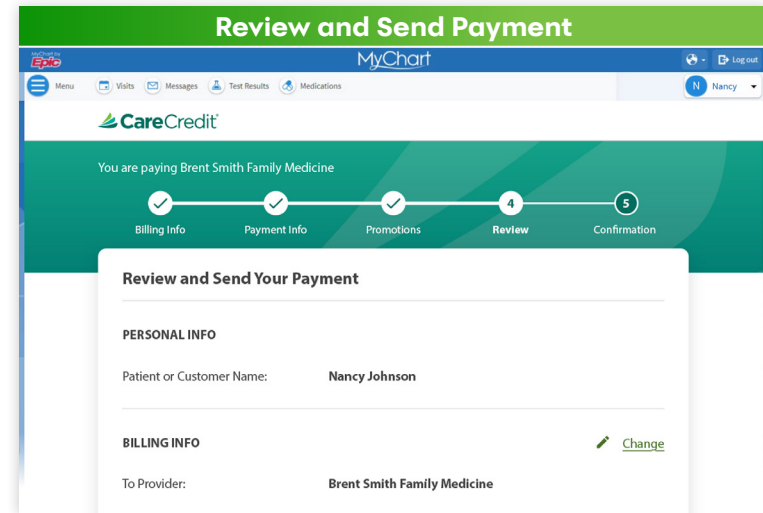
Review and Send Payment

MyChart by Epic

MyChart

Log out

Menu

Visits

Messages

Test Results

Medications

N Nancy

CareCredit

You are paying Brent Smith Family Medicine

Billing Info

Payment Info

Promotions

4 Review

5 Confirmation

Review and Send Your Payment

PERSONAL INFO

Patient or Customer Name: Nancy Johnson

BILLING INFO

Change

To Provider: Brent Smith Family Medicine